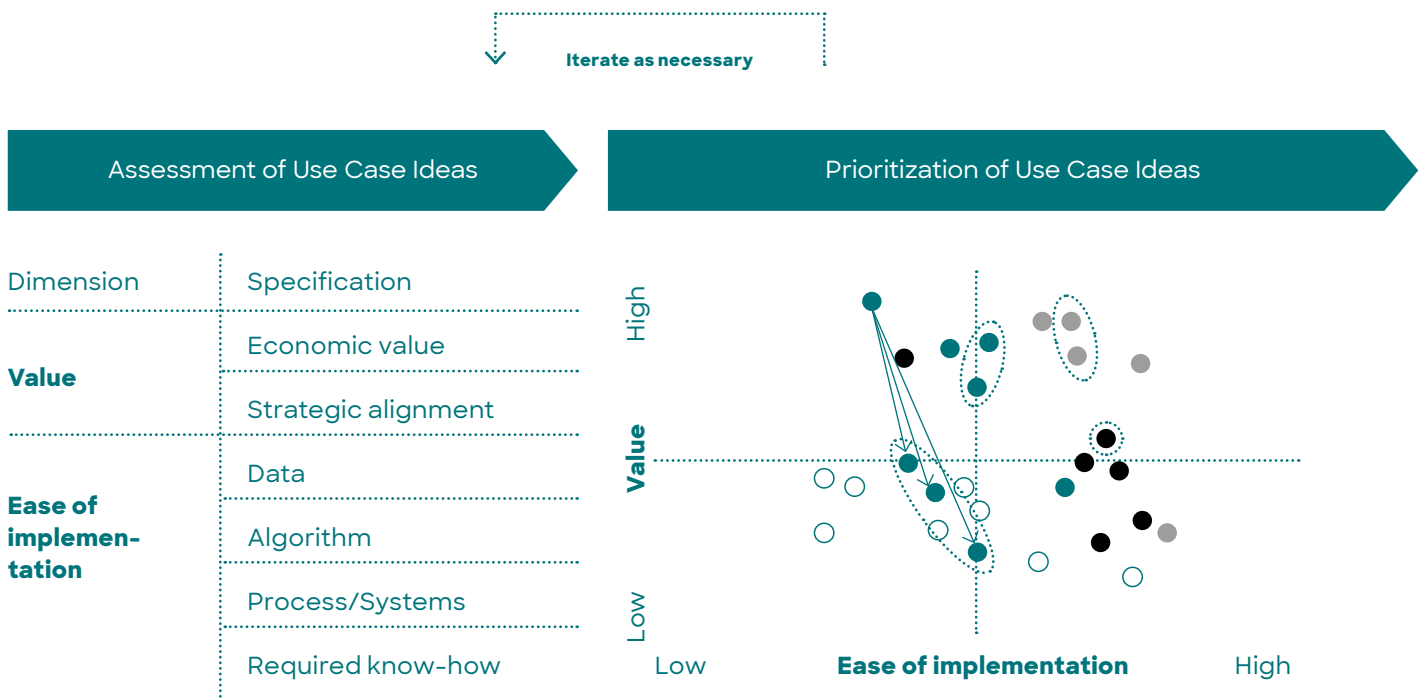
Iterate as necessary

Assessment of Use Case Ideas

Prioritization of Use Case Ideas

| Dimension | Specification |
|---|---|
| Value | Economic value |
| | Strategic alignment |
| Ease of implementation | Data |
| | Algorithm |
| | Process/Systems |
| | Required know-how |

High

Value

Low

Low

Ease of implementation

High